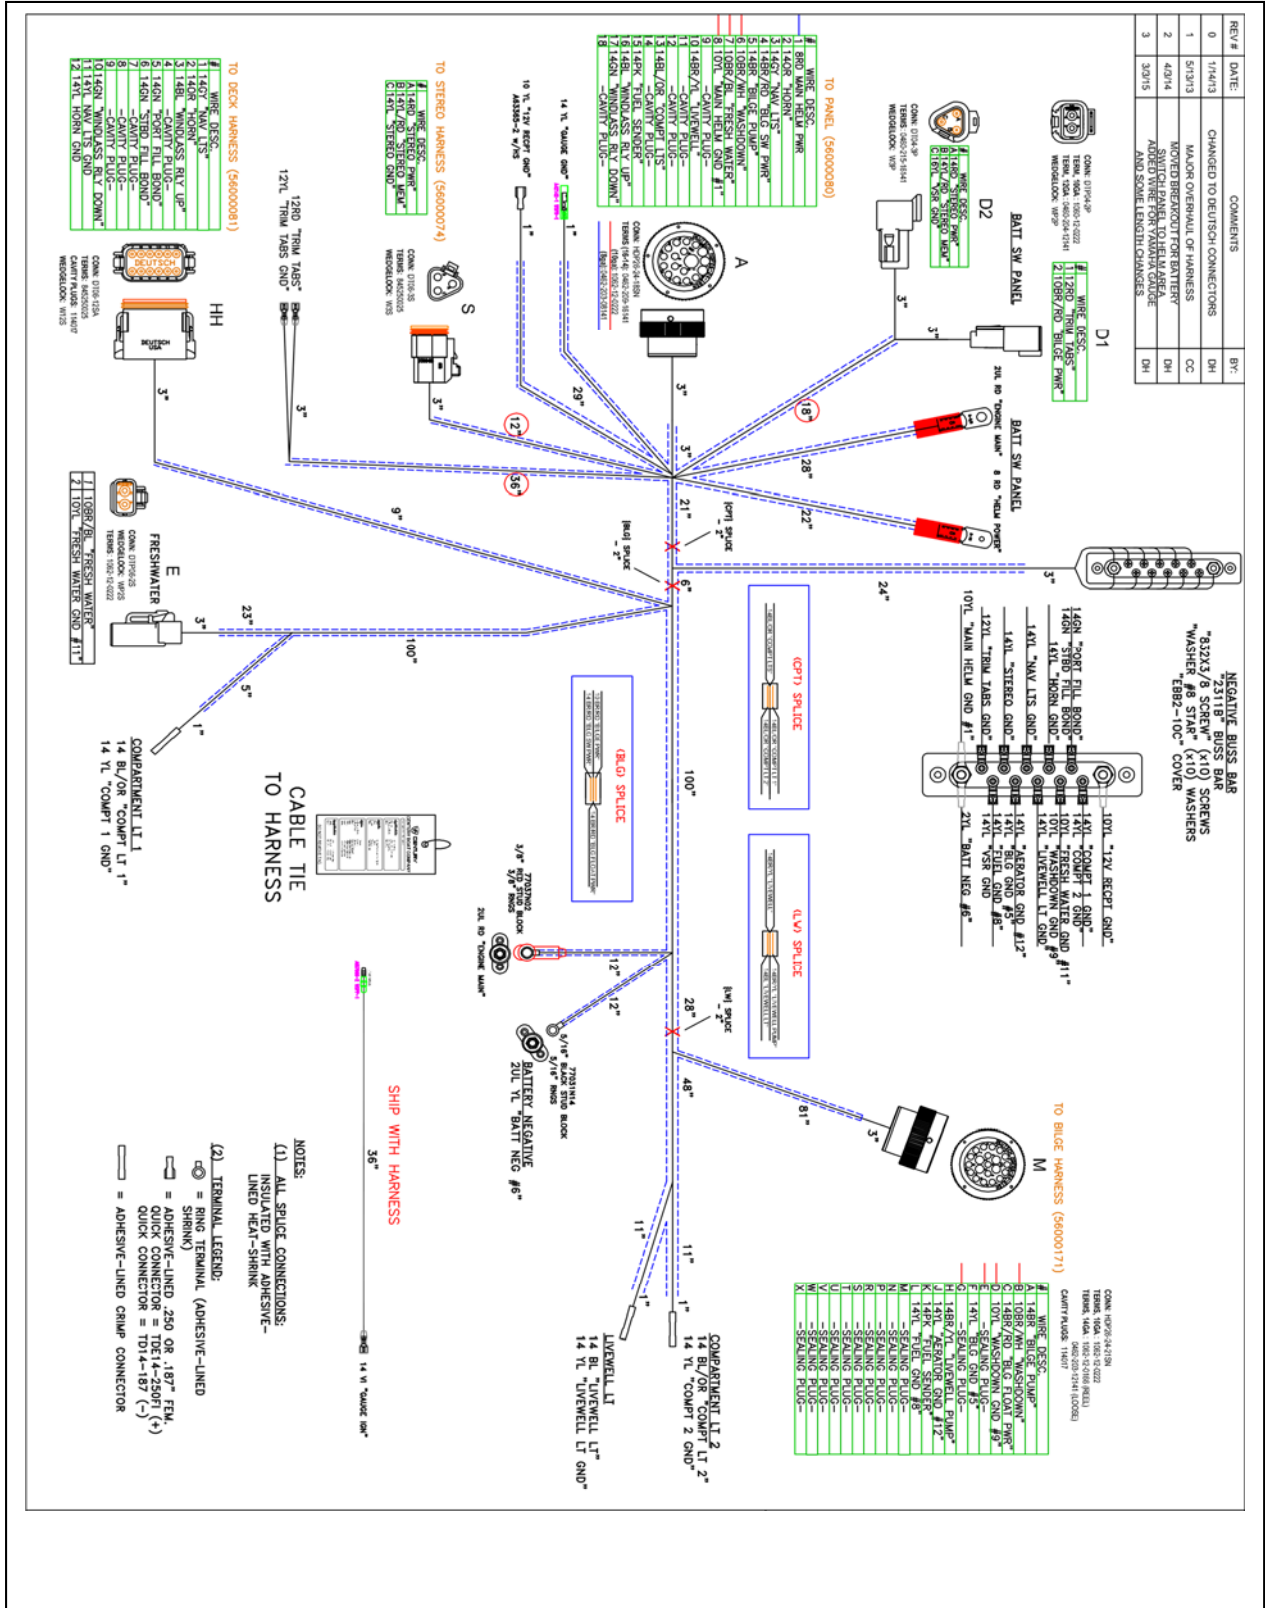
| REV # | DATE: | COMMENTS | BY: |
|---|---|---|---|
| 0 | 1/14/13 | CHANGED TO DEUTSCH CONNECTORS | DH |
| 1 | 5/13/13 | MAJOR OVERHAUL OF HARNESS | CC |
| 2 | 4/3/14 | MOVED BREAKOUT FOR BATTERY | DH |
| 3 | 3/3/15 | ADDED WIRE FOR YAMAHA GAUGE AND SOME LENGTH CHANGES | DH |

TO PANEL (56000080)

| # | WIRE DESC. |
|---|---|
| 1 | 8RD "MAIN HELM PWR" |
| 2 | 14OR "HORN" |
| 3 | 14GY "NAV LTS" |
| 4 | 14BR/RD "BLG SW PWR" |
| 5 | 14BR "BILGE PUMP" |
| 6 | 10BR/WH "WASHDOWN" |
| 7 | 10BR/BL "FRESH WATER" |
| 8 | 10YL "MAIN HELM GND #1" |
| 9 | -CAVITY PLUG- |
| 10 | 14BR/YL "LIVEWELL" |
| 11 | -CAVITY PLUG- |
| 12 | -CAVITY PLUG- |
| 13 | 14BL/OR "COMPT LTS" |
| 14 | -CAVITY PLUG- |
| 15 | 14PK "FUEL SENDER" |
| 16 | 14BL "WINDLASS RLY UP" |
| 17 | 14GN "WINDLASS RLY DOWN" |
| 18 | -CAVITY PLUG- |

TO DECK HARNESS (56000081)

| # | WIRE DESC. |
|---|---|
| 1 | 14GY "NAV LTS" |
| 2 | 14OR "HORN" |
| 3 | 14BL "WINDLASS RLY UP" |
| 4 | 14GN "PORT FILL BOND" |
| 5 | 14GN "STBD FILL BOND" |
| 6 | -CAVITY PLUG- |
| 7 | -CAVITY PLUG- |
| 8 | -CAVITY PLUG- |
| 9 | -CAVITY PLUG- |
| 10 | 14GN "WINDLASS RLY DOWN" |
| 11 | 14YL NAV LTS GND |
| 12 | 14YL HORN GND |

TO STEREO HARNESS (56000074)

| # | WIRE DESC. |
|---|---|
| A | 14RD "STEREO PWR" |
| B | 14YL/RD "STEREO MEM" |
| C | 14YL "STEREO GND" |

D2

| # | WIRE DESC. |
|---|---|
| A | 14RD "STEREO PWR" |
| B | 14YL/RD "STEREO MEM" |
| C | 16YL "VSR GND" |

D1

| # | WIRE DESC. |
|---|---|
| 1 | 12RD "TRIM TABS" |
| 2 | 10BR/RD "BILGE PWR" |

BATT SW PANEL
BATT SW PANEL
2UL RD "ENGINE MAIN"
8 RD "HELM POWER"

A
S
HH
E
FRESHWATER
M

12RD "TRIM TABS"
12YL "TRIM TABS GND"
10 YL "12V RECPT GND"
14 YL "GAUGE GND"

| 1 | 10BR/BL "FRESH WATER" |
|---|---|
| 2 | 10YL "FRESH WATER GND #11" |

NEGATIVE BUSS BAR
"B232X3/8 SCREW" (x10) SCREWS
"WASHER #8 STAR" (x10) WASHERS
"EBB2-10C" COVER

14GN "PORT FILL BOND"
14GN "STBD FILL BOND"
14YL "HORN GND"
14YL "NAV LTS GND"
14YL "STEREO GND"
12YL "TRIM TABS GND"
10YL "MAIN HELM GND #1"
10YL "12V RECPT GND"
14YL "COMPT 1 GND"
14YL "COMPT 2 GND"
10YL "FRESH WATER GND #11"
10YL "WASHDOWN GND #9"
14YL "LIVEWELL LT GND"
14YL "AERATOR GND #12"
14YL "BLG GND #5"
14YL "FUEL GND #8"
14YL "VSR GND"
2UL "BATT NEG #6"

(CPT) SPLICE
(BLG) SPLICE
(LV) SPLICE
[CPT] SPLICE - 2"
[BLG] SPLICE - 2"
[LV] SPLICE - 2"

CABLE TIE TO HARNESS

COMPARTMENT LT 1
14 BL/OR "COMPT LT 1"
14 YL "COMPT 1 GND"

2UL RD "ENGINE MAIN"
BATTERY NEGATIVE
2UL YL "BATT NEG #6"

COMPARTMENT LT 2
14 BL/OR "COMPT LT 2"
14 YL "COMPT 2 GND"

LIVEWELL LT
14 BL "LIVEWELL LT"
14 YL "LIVEWELL LT GND"

SHIP WITH HARNESS
14 YL "GAUGE IGN"

TO BILGE HARNESS (56000171)

| # | WIRE DESC. |
|---|---|
| A | 14BR "BILGE PUMP" |
| B | 10BR/WH "WASH-DOWN" |
| C | 14BR/RD "BLG FLOAT PWR" |
| D | 10YL "WASHDOWN GND #9" |
| E | -SEALING PLUG- |
| F | 14YL "BLG GND #5" |
| G | -SEALING PLUG- |
| H | 14BR/YL "LIVEWELL PUMP" |
| J | 14YL "AERATOR GND #12" |
| K | 14PK "FUEL SENDER" |
| L | 14YL "FUEL GND #8" |
| M | -SEALING PLUG- |
| N | -SEALING PLUG- |
| P | -SEALING PLUG- |
| R | -SEALING PLUG- |
| S | -SEALING PLUG- |
| T | -SEALING PLUG- |
| U | -SEALING PLUG- |
| V | -SEALING PLUG- |
| W | -SEALING PLUG- |
| X | -SEALING PLUG- |

3" 3" 3" 18" 28" 22" 24" 3" 21" 6" 29" 12" 36" 9" 3" 3" 23" 100" 5" 1" 1" 1" 100" 12" 12" 28" 48" 81" 3" 11" 11" 1" 1" 36"

NOTES:
(1) ALL SPLICE CONNECTIONS: INSULATED WITH ADHESIVE-LINED HEAT-SHRINK
(2) TERMINAL LEGEND:
= RING TERMINAL (ADHESIVE-LINED SHRINK)
= ADHESIVE-LINED .250 OR .187" FEM. QUICK CONNECTOR = TDE14-250FI (+) QUICK CONNECTOR = TD14-187 (-)
= ADHESIVE-LINED CRIMP CONNECTOR